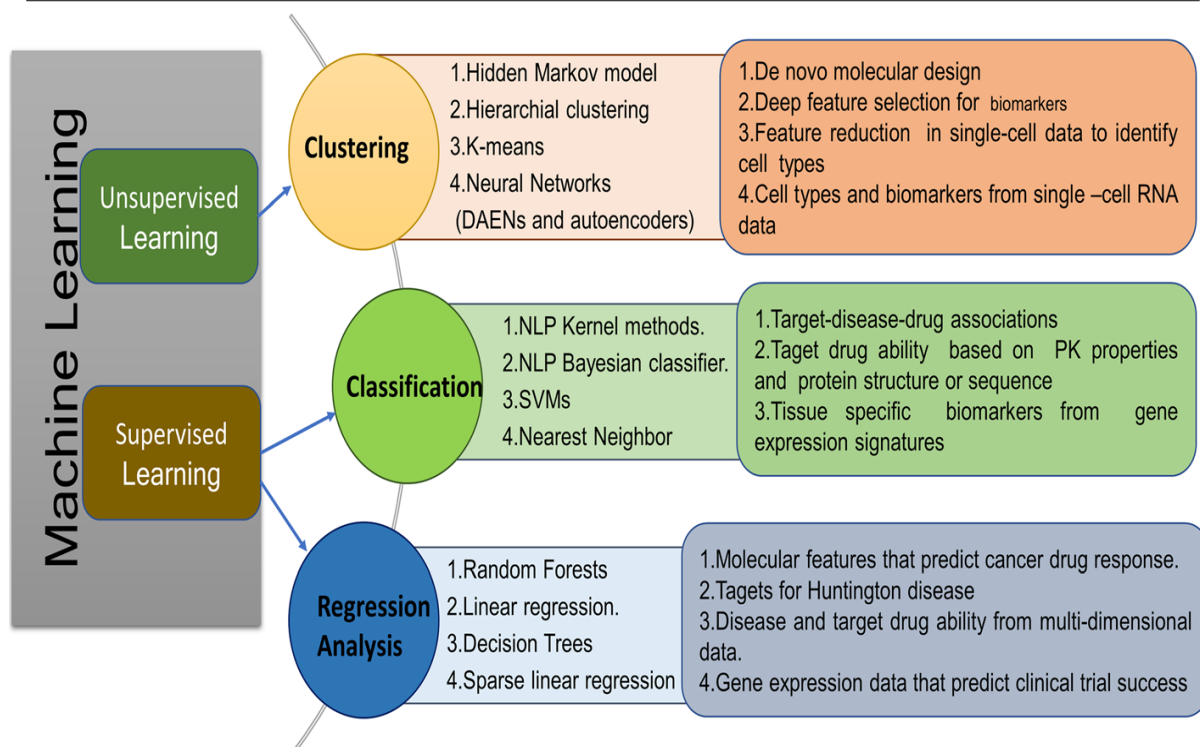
Machine Learning

Unsupervised Learning

Supervised Learning

Clustering

1.Hidden Markov model
2.Hierarchial clustering
3.K-means
4.Neural Networks (DAENs and autoencoders)

1.De novo molecular design
2.Deep feature selection for biomarkers
3.Feature reduction in single-cell data to identify cell types
4.Cell types and biomarkers from single –cell RNA data

Classification

1.NLP Kernel methods.
2.NLP Bayesian classifier.
3.SVMs
4.Nearest Neighbor

1.Target-disease-drug associations
2.Taget drug ability based on PK properties and protein structure or sequence
3.Tissue specific biomarkers from gene expression signatures

Regression Analysis

1.Random Forests
2.Linear regression.
3.Decision Trees
4.Sparse linear regression

1.Molecular features that predict cancer drug response.
2.Tagets for Huntington disease
3.Disease and target drug ability from multi-dimensional data.
4.Gene expression data that predict clinical trial success